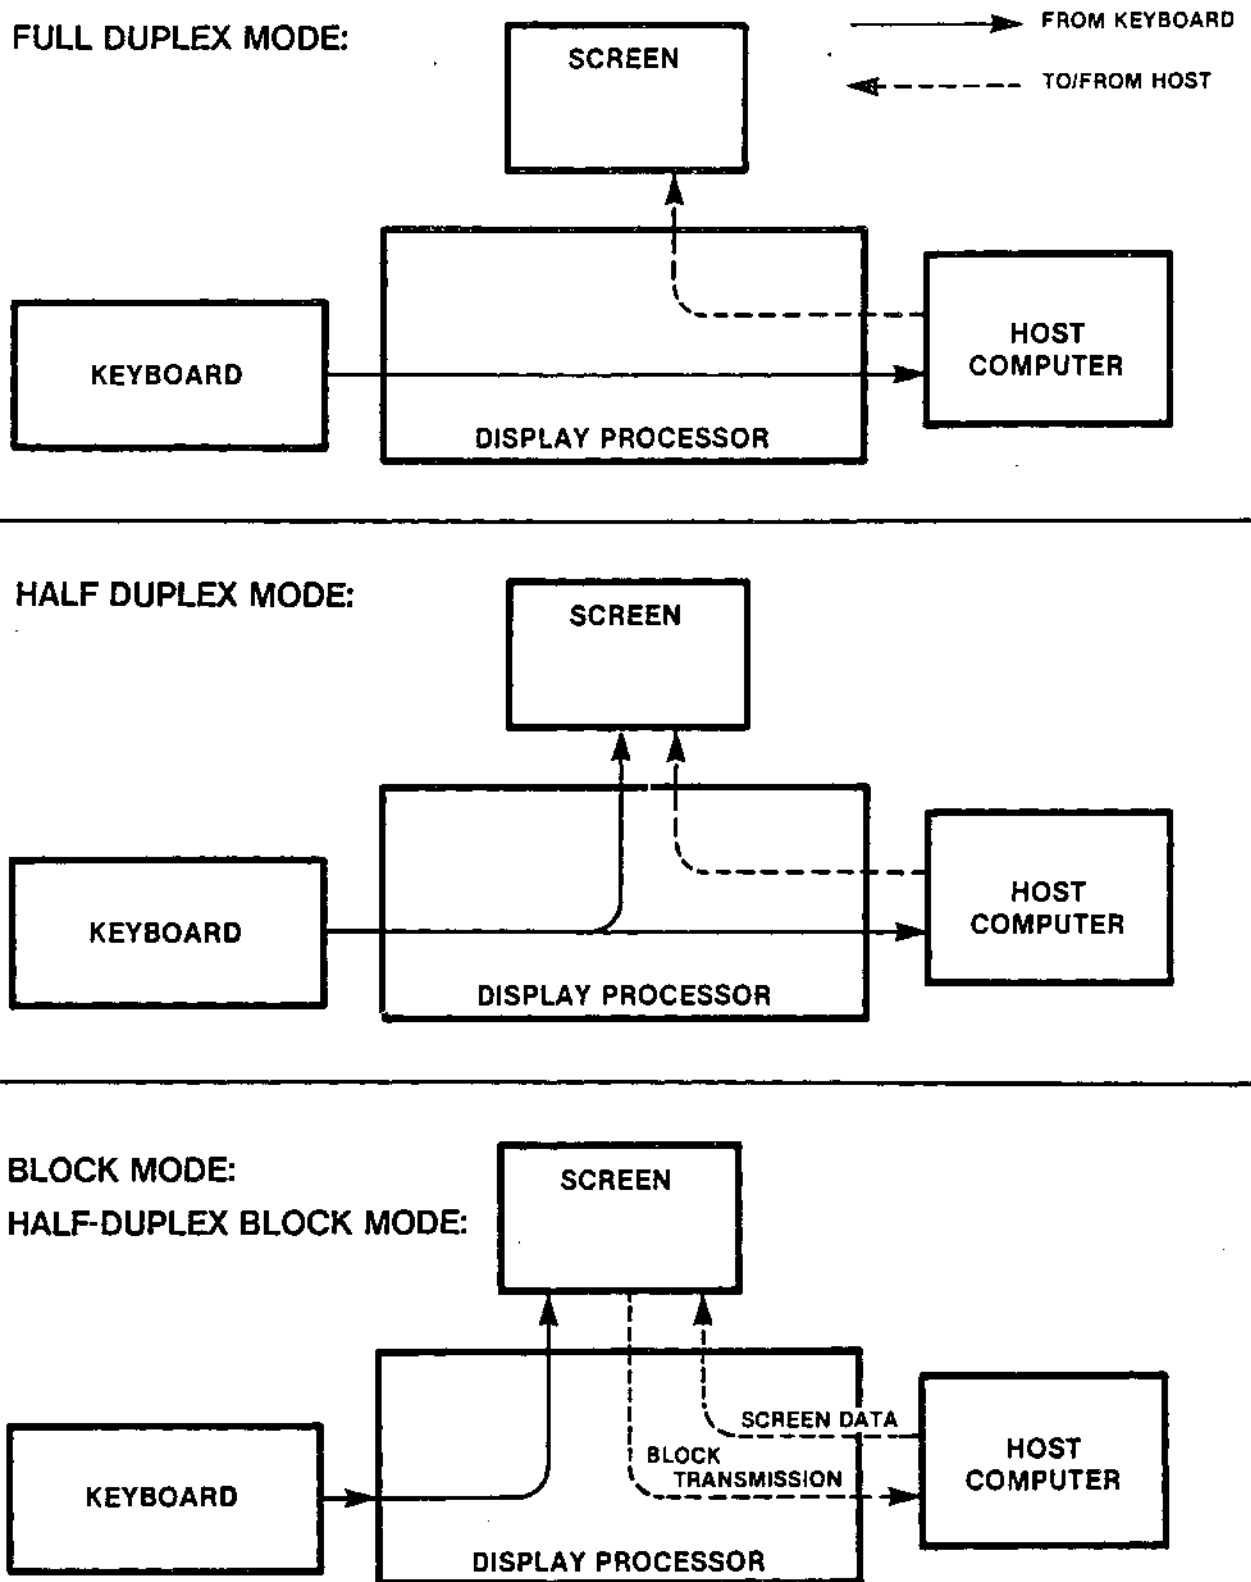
FULL DUPLEX MODE:

FROM KEYBOARD

TO/FROM HOST

SCREEN

KEYBOARD

DISPLAY PROCESSOR

HOST COMPUTER

HALF DUPLEX MODE:

SCREEN

KEYBOARD

DISPLAY PROCESSOR

HOST COMPUTER

BLOCK MODE:

HALF-DUPLEX BLOCK MODE:

SCREEN

SCREEN DATA

BLOCK TRANSMISSION

KEYBOARD

DISPLAY PROCESSOR

HOST COMPUTER